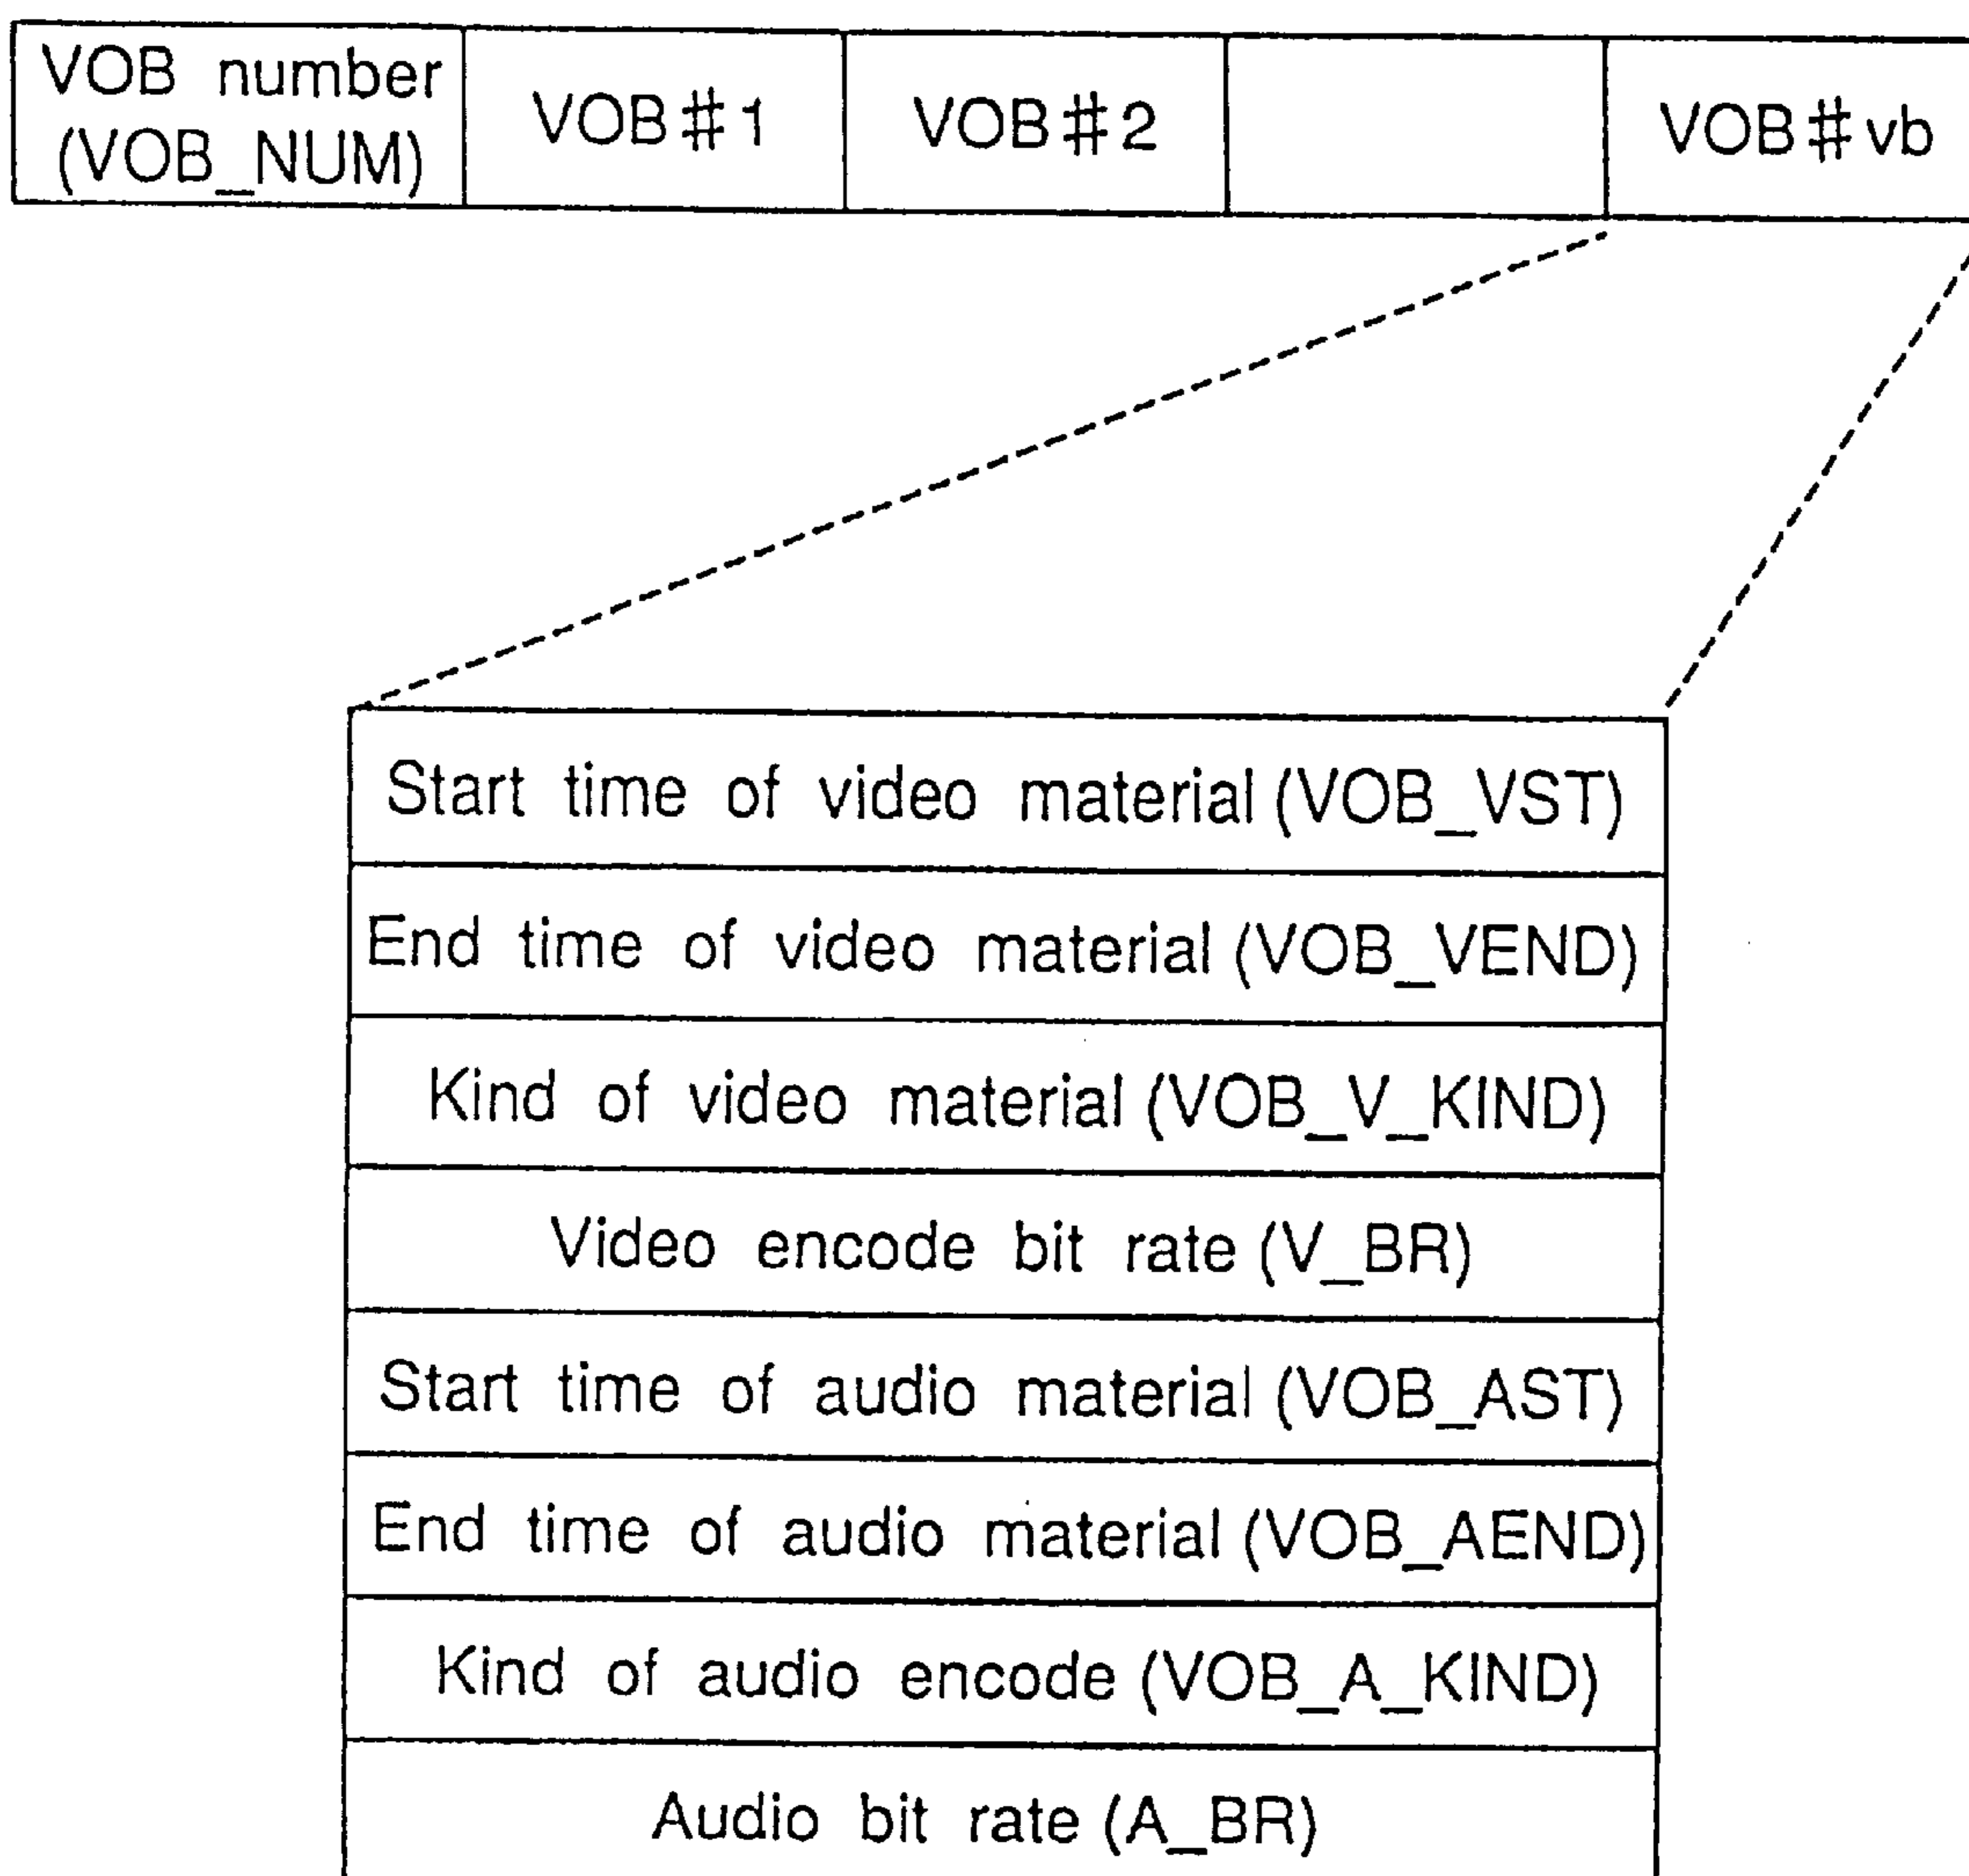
| VOB number (VOB_NUM) | VOB#1 | VOB#2 | | VOB#vb |
|---|---|---|---|---|

| Start time of video material (VOB_VST) |
|---|
| End time of video material (VOB_VEND) |
| Kind of video material (VOB_V_KIND) |
| Video encode bit rate (V_BR) |
| Start time of audio material (VOB_AST) |
| End time of audio material (VOB_AEND) |
| Kind of audio encode (VOB_A_KIND) |
| Audio bit rate (A_BR) |